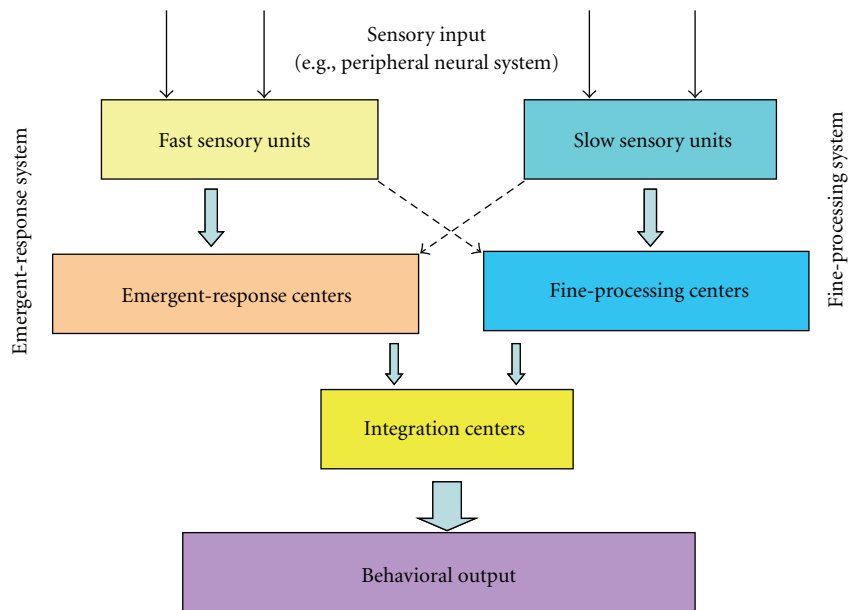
Sensory input
(e.g., peripheral neural system)

Emergent-response system

Fast sensory units

Slow sensory units

Fine-processing system

Emergent-response centers

Fine-processing centers

Integration centers

Behavioral output